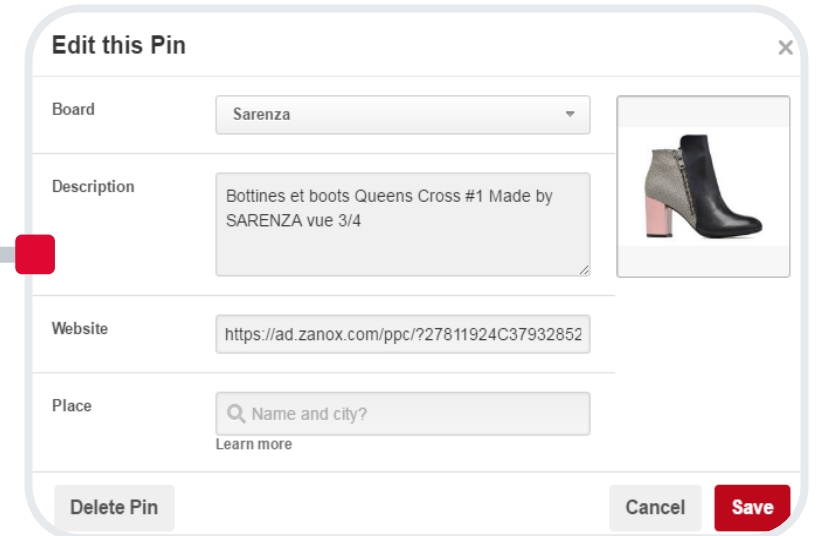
Edit this Pin

×

Board

Sarenza

Description

Bottines et boots Queens Cross #1 Made by SARENZA vue 3/4

Website

https://ad.zanox.com/ppc/?27811924C37932852

Place

Name and city?

Learn more

Delete Pin

Cancel

Save